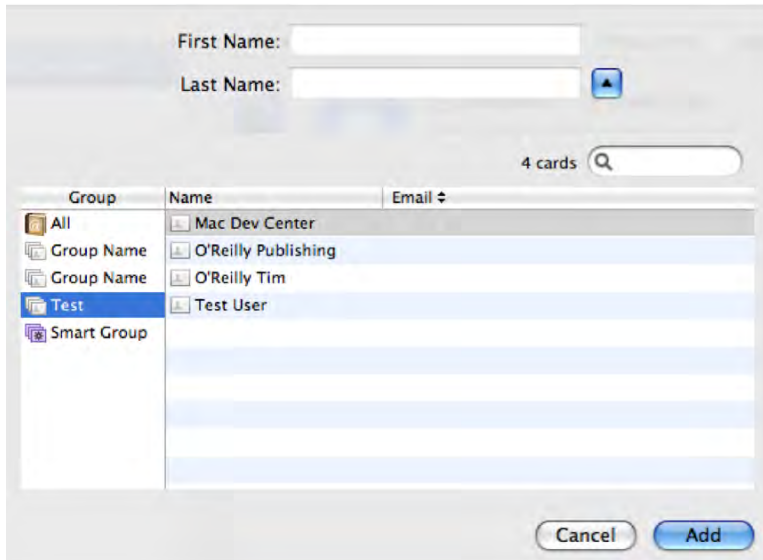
First Name:
Last Name:

4 cards

| Group | Name | Email ≑ |
|---|---|---|
| All | Mac Dev Center | |
| Group Name | O'Reilly Publishing | |
| Group Name | O'Reilly Tim | |
| Test | Test User | |
| Smart Group | | |

Cancel
Add